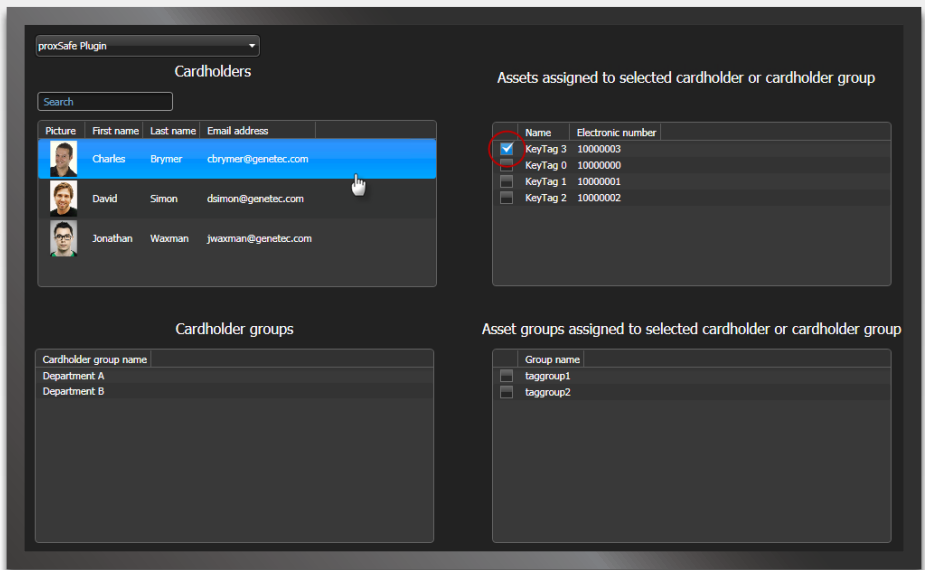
proxSafe Plugin

Cardholders

Search

| Picture | First name | Last name | Email address |
|---|---|---|---|
| | Charles | Brymer | cbrymer@genetec.com |
| | David | Simon | dsimon@genetec.com |
| | Jonathan | Waxman | jwaxman@genetec.com |

Assets assigned to selected cardholder or cardholder group

| | Name | Electronic number |
|---|---|---|
| | KeyTag 3 | 10000003 |
| | KeyTag 0 | 10000000 |
| | KeyTag 1 | 10000001 |
| | KeyTag 2 | 10000002 |

Cardholder groups

| Cardholder group name |
|---|
| Department A |
| Department B |

Asset groups assigned to selected cardholder or cardholder group

| | Group name |
|---|---|
| | taggroup1 |
| | taggroup2 |